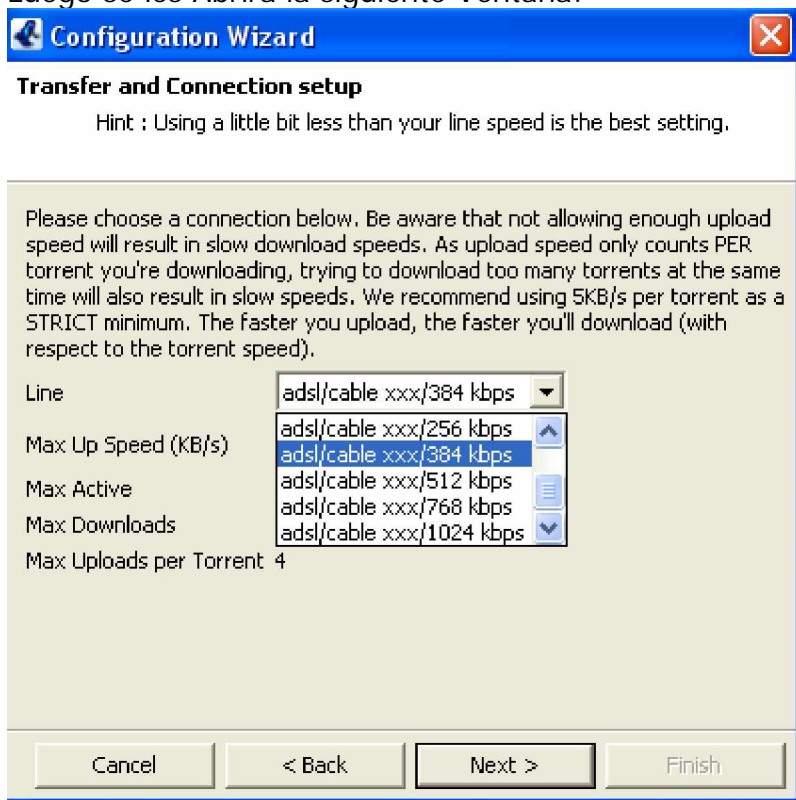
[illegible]

Configuration Wizard

Transfer and Connection setup

Hint : Using a little bit less than your line speed is the best setting.

Please choose a connection below. Be aware that not allowing enough upload speed will result in slow download speeds. As upload speed only counts PER torrent you're downloading, trying to download too many torrents at the same time will also result in slow speeds. We recommend using 5KB/s per torrent as a STRICT minimum. The faster you upload, the faster you'll download (with respect to the torrent speed).

Line adsl/cable xxx/384 kbps

adsl/cable xxx/256 kbps
adsl/cable xxx/384 kbps
adsl/cable xxx/512 kbps
adsl/cable xxx/768 kbps
adsl/cable xxx/1024 kbps

Max Up Speed (KB/s)

Max Active

Max Downloads

Max Uploads per Torrent 4

Cancel < Back Next > Finish